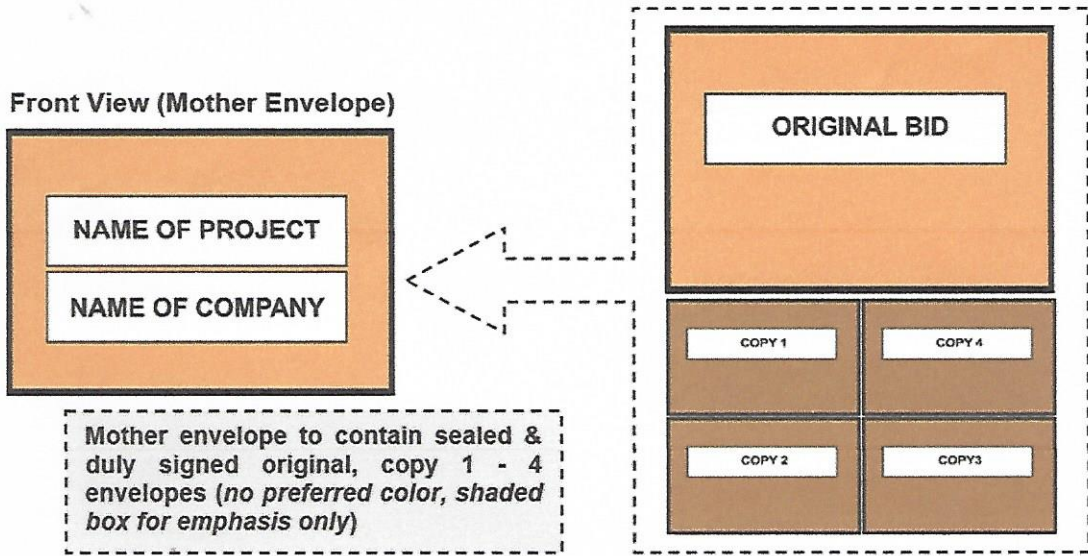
Front View (Mother Envelope)

NAME OF PROJECT

NAME OF COMPANY

Mother envelope to contain sealed & duly signed original, copy 1 - 4 envelopes (*no preferred color, shaded box for emphasis only*)

ORIGINAL BID

COPY 1

COPY 4

COPY 2

COPY3